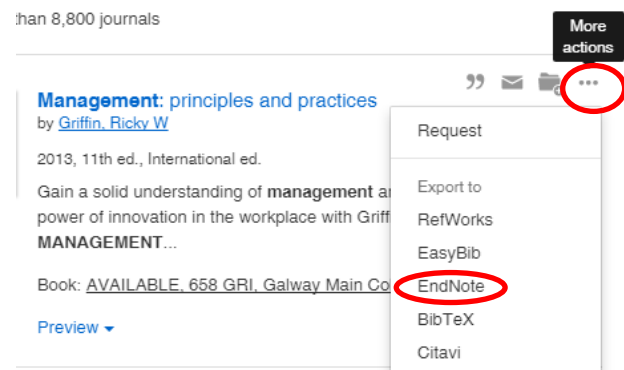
than 8,800 journals

More actions

Management: principles and practices
by Griffin, Ricky W

2013, 11th ed., International ed.

Gain a solid understanding of management a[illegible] power of innovation in the workplace with Griff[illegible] MANAGEMENT...

Book: AVAILABLE, 658 GRI, Galway Main Co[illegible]

Preview

Request

Export to

RefWorks

EasyBib

EndNote

BibTeX

Citavi